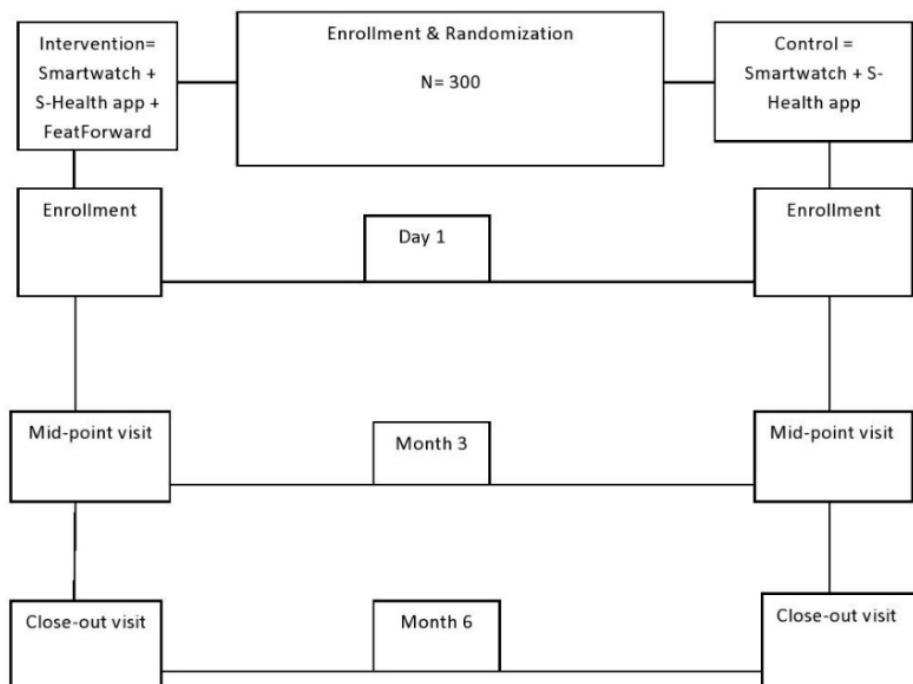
Intervention= Smartwatch + S-Health app + FeatForward

Enrollment & Randomization

N= 300

Control = Smartwatch + S-Health app

Enrollment

Day 1

Enrollment

Mid-point visit

Month 3

Mid-point visit

Close-out visit

Month 6

Close-out visit